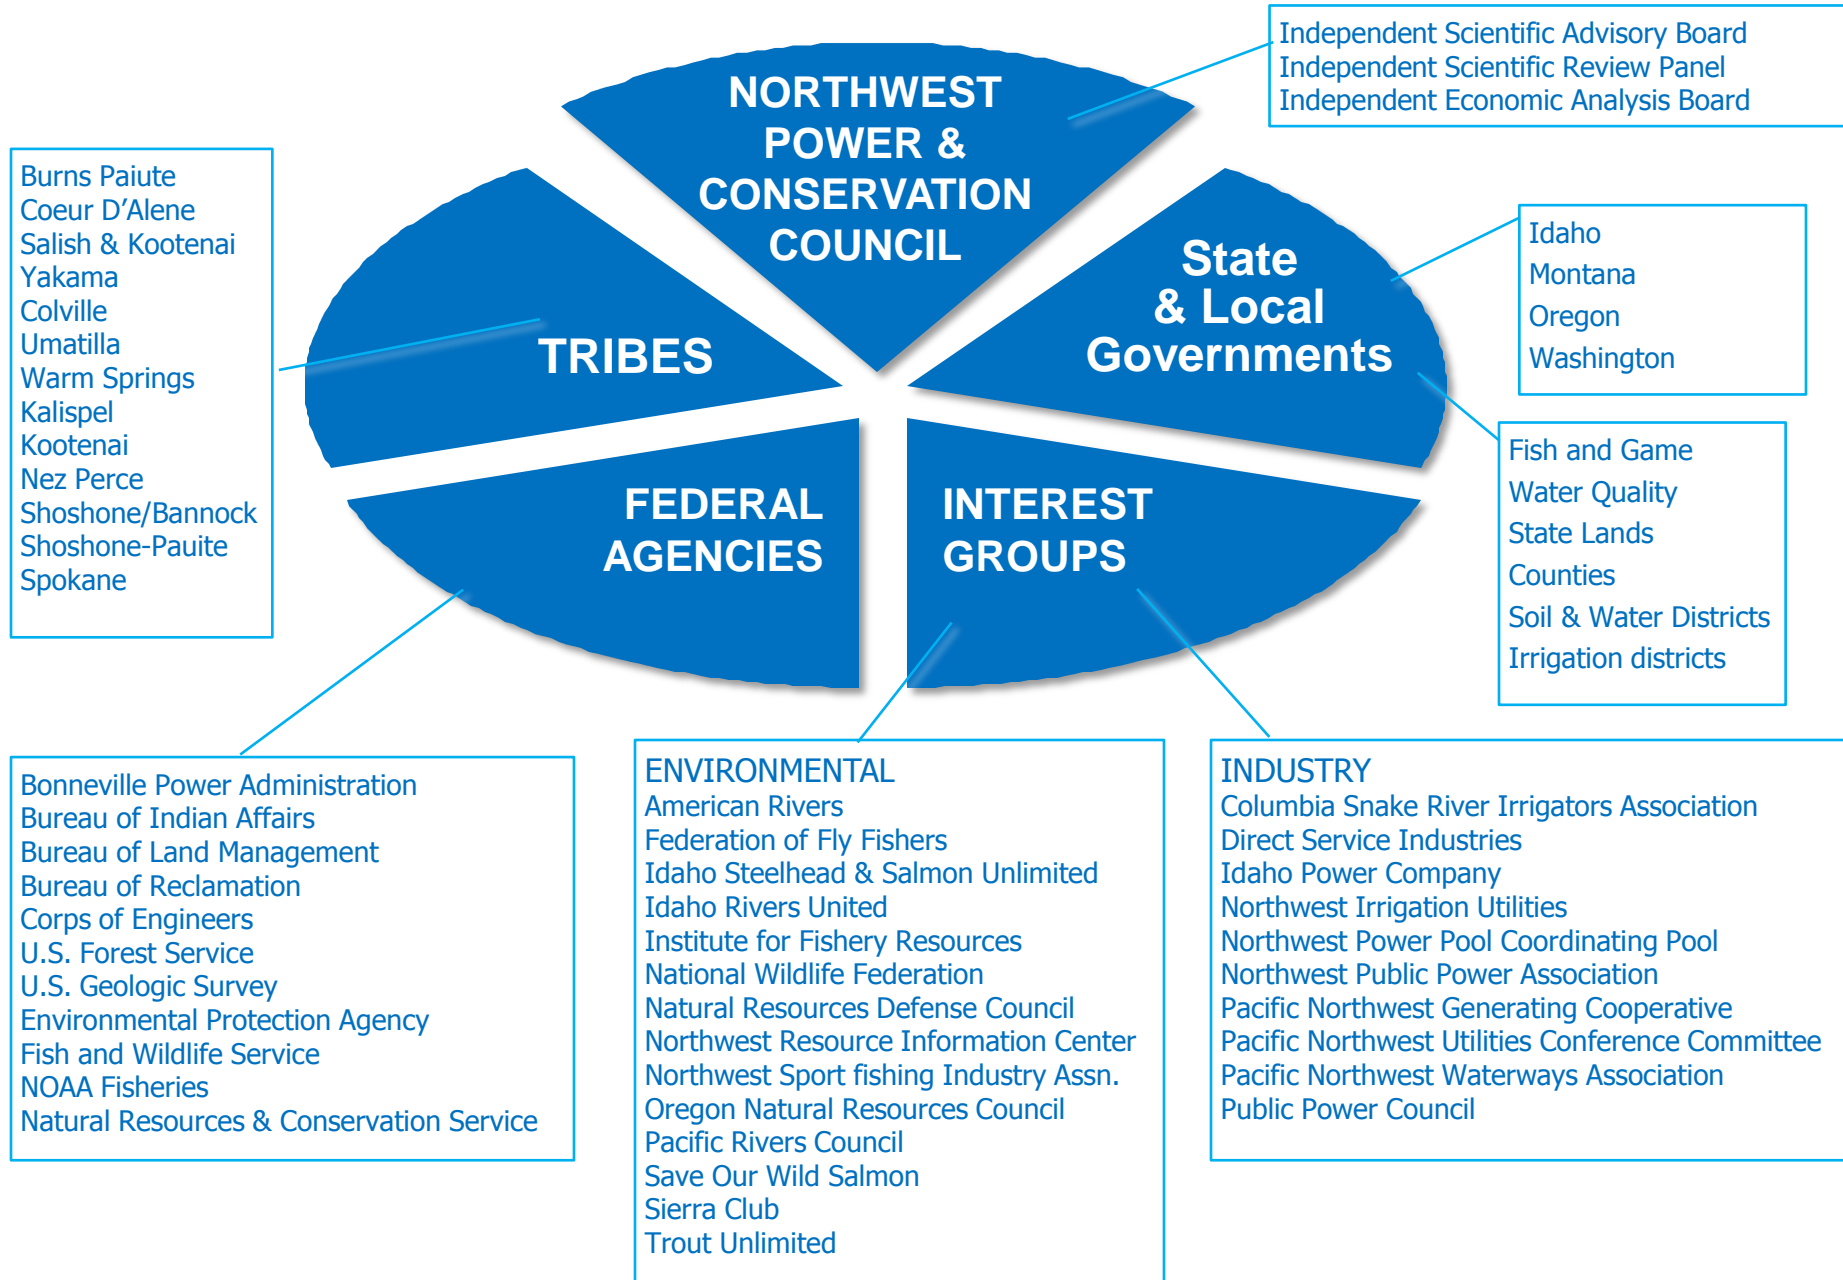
NORTHWEST POWER & CONSERVATION COUNCIL

Independent Scientific Advisory Board
Independent Scientific Review Panel
Independent Economic Analysis Board

Burns Paiute
Coeur D'Alene
Salish & Kootenai
Yakama
Colville
Umatilla
Warm Springs
Kalispel
Kootenai
Nez Perce
Shoshone/Bannock
Shoshone-Pauite
Spokane

TRIBES

State & Local Governments

Idaho
Montana
Oregon
Washington

Fish and Game
Water Quality
State Lands
Counties
Soil & Water Districts
Irrigation districts

FEDERAL AGENCIES

INTEREST GROUPS

Bonneville Power Administration
Bureau of Indian Affairs
Bureau of Land Management
Bureau of Reclamation
Corps of Engineers
U.S. Forest Service
U.S. Geologic Survey
Environmental Protection Agency
Fish and Wildlife Service
NOAA Fisheries
Natural Resources & Conservation Service

ENVIRONMENTAL
American Rivers
Federation of Fly Fishers
Idaho Steelhead & Salmon Unlimited
Idaho Rivers United
Institute for Fishery Resources
National Wildlife Federation
Natural Resources Defense Council
Northwest Resource Information Center
Northwest Sport fishing Industry Assn.
Oregon Natural Resources Council
Pacific Rivers Council
Save Our Wild Salmon
Sierra Club
Trout Unlimited

INDUSTRY
Columbia Snake River Irrigators Association
Direct Service Industries
Idaho Power Company
Northwest Irrigation Utilities
Northwest Power Pool Coordinating Pool
Northwest Public Power Association
Pacific Northwest Generating Cooperative
Pacific Northwest Utilities Conference Committee
Pacific Northwest Waterways Association
Public Power Council